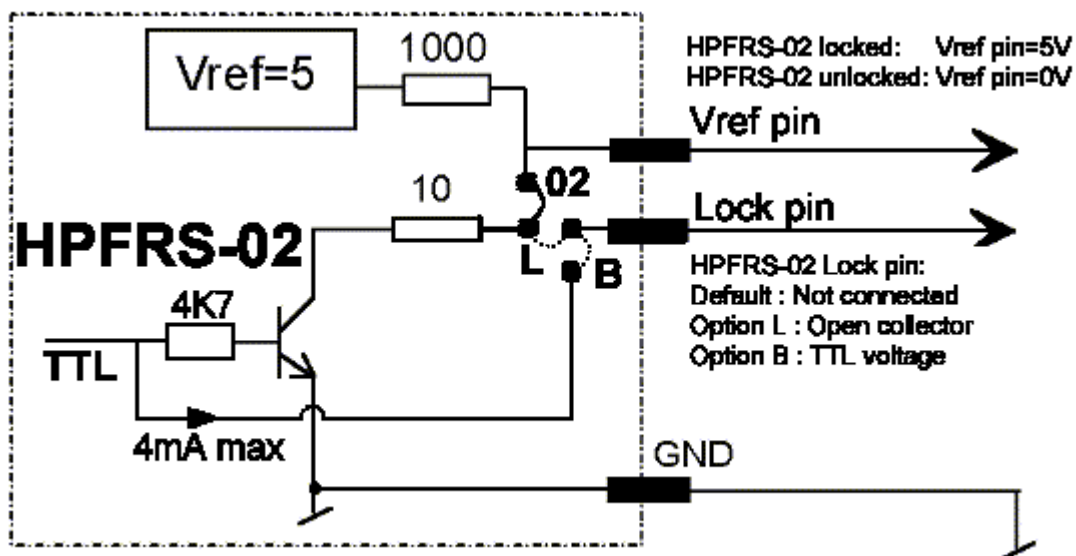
Vref=5

1000

HPFRS-02 locked: Vref pin=5V
HPFRS-02 unlocked: Vref pin=0V

Vref pin

02

10

Lock pin

HPFRS-02

L

B

HPFRS-02 Lock pin:
Default : Not connected
Option L : Open collector
Option B : TTL voltage

4K7

TTL

4mA max

GND